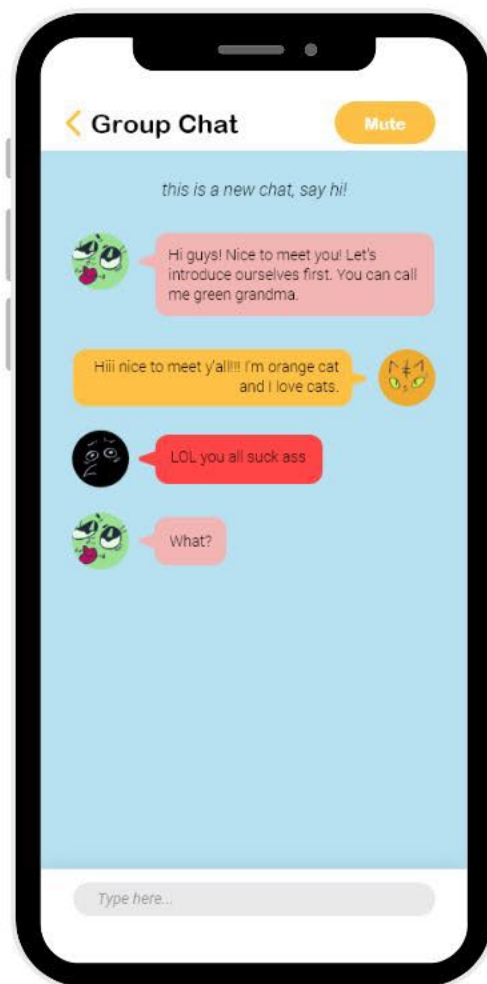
< Group Chat

Mute

this is a new chat, say hi!

Hi guys! Nice to meet you! Let's introduce ourselves first. You can call me green grandma.

Hiii nice to meet y'all!!! I'm orange cat and I love cats.

LOL you all suck ass

What?

Type here...